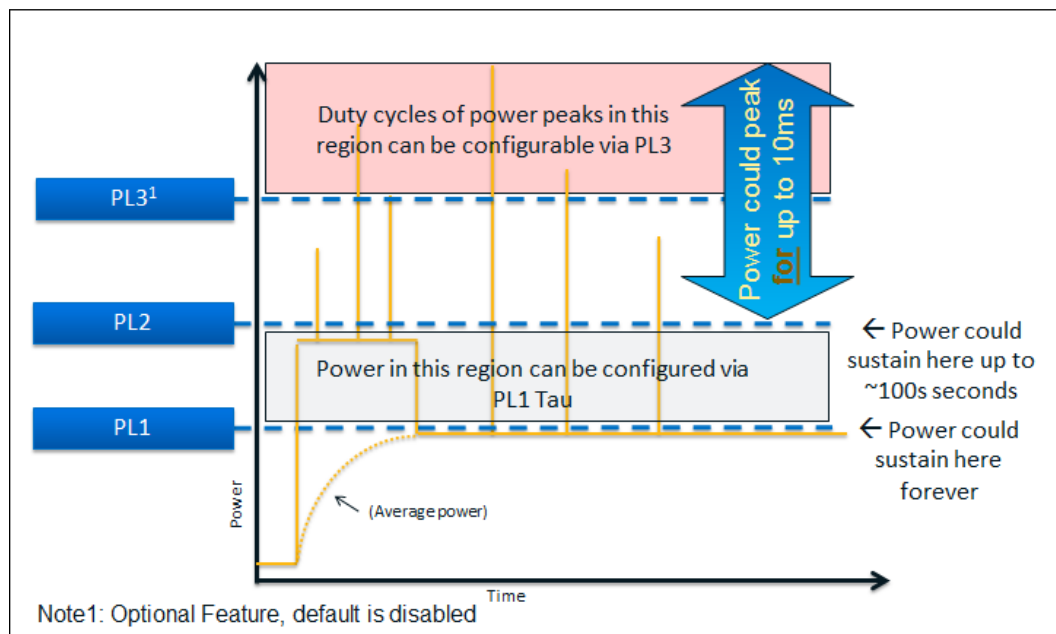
Duty cycles of power peaks in this region can be configurable via PL3

Power could peak for up to 10ms

$PL3^1$

PL2

PL1

Power in this region can be configured via PL1 Tau

← Power could sustain here up to ~100s seconds

← Power could sustain here forever

(Average power)

Power

Time

Note1: Optional Feature, default is disabled